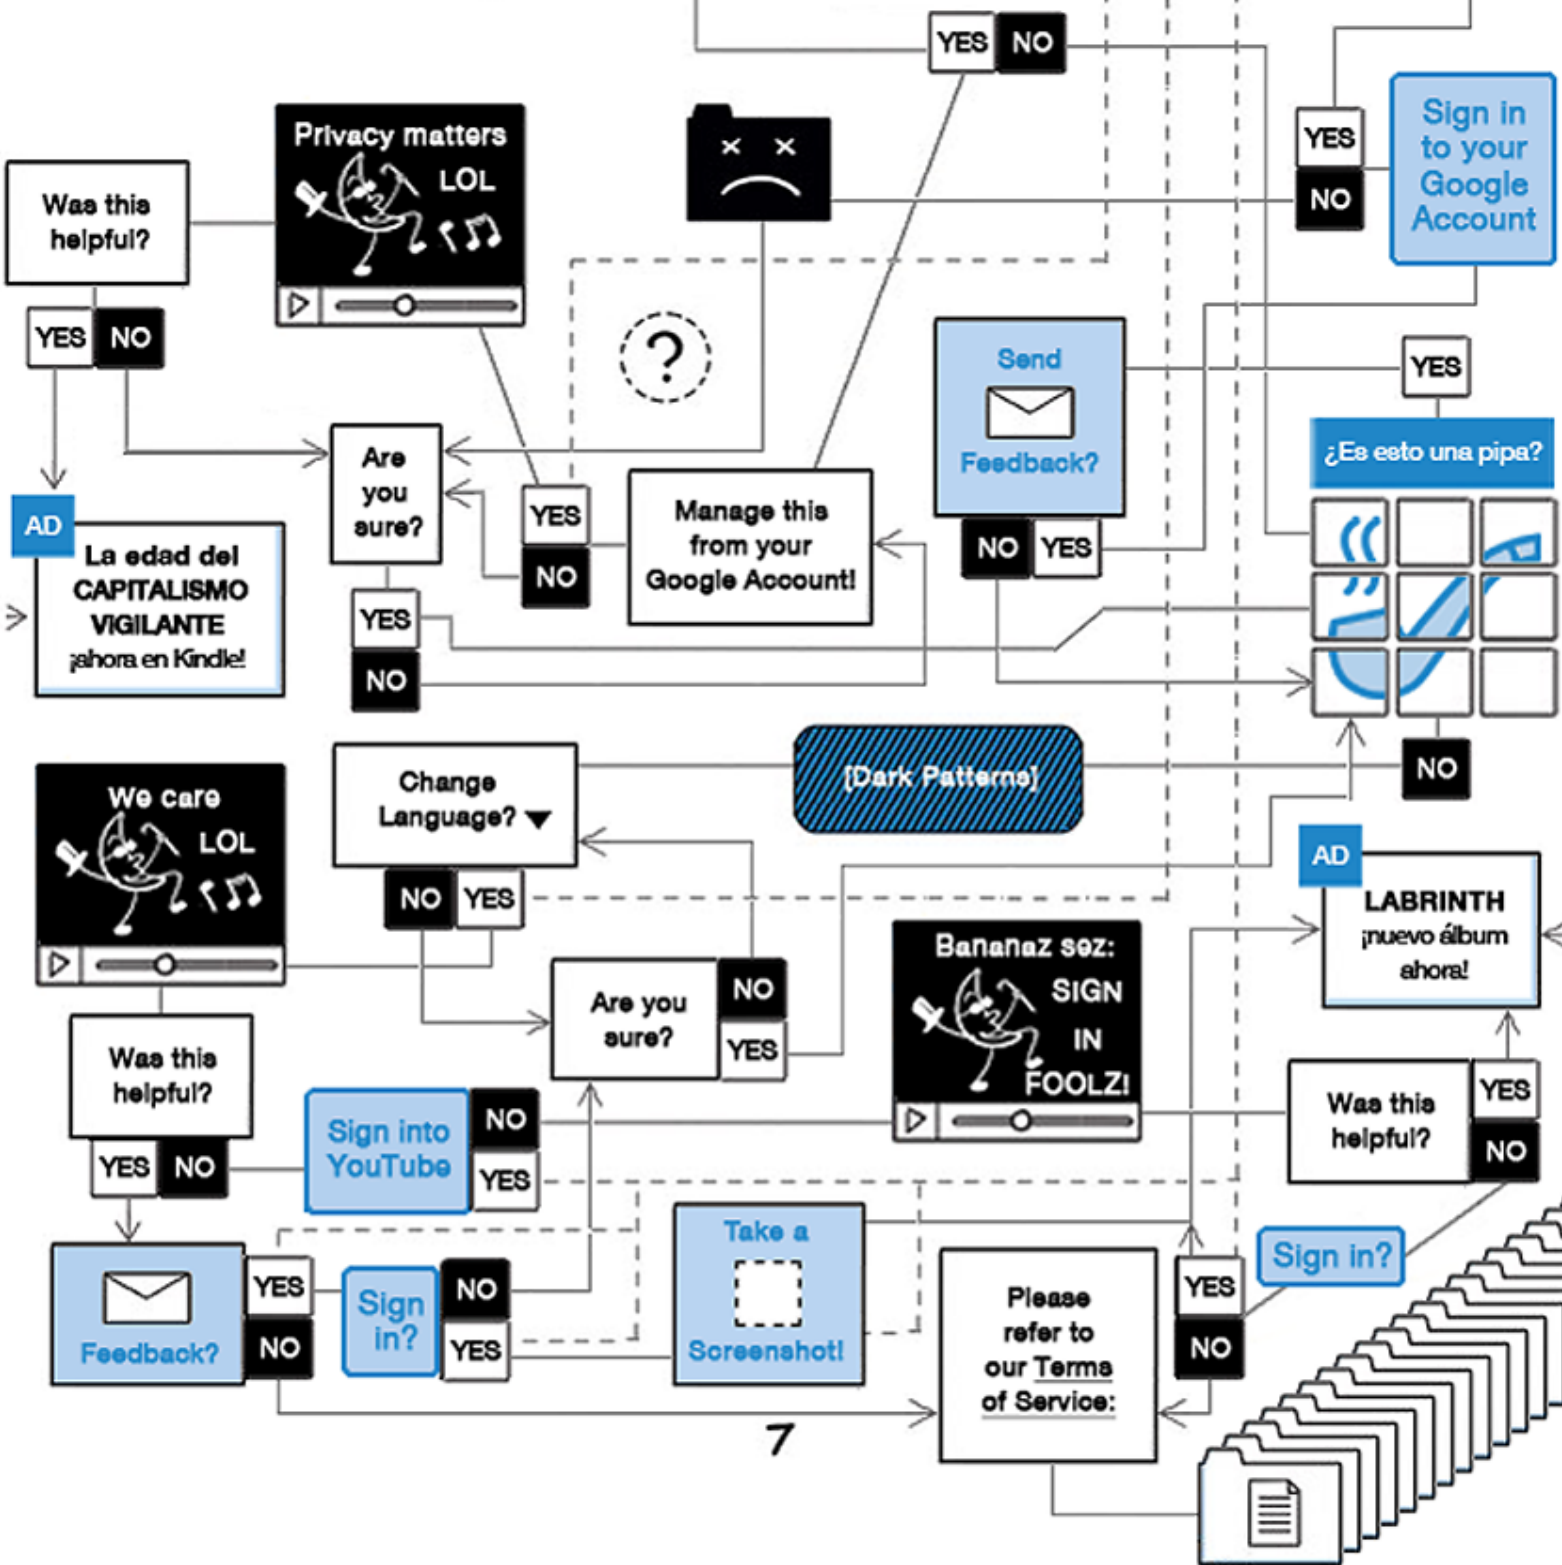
YES NO

Privacy matters LOL

Was this helpful?

YES NO

Sign in to your Google Account

YES NO

?

Send Feedback?

YES

¿Es esto una pipa?

Are you sure?

YES NO

Manage this from your Google Account!

NO YES

AD
La edad del CAPITALISMO VIGILANTE ¡ahora en Kindle!

YES NO

We care LOL

Change Language?

[Dark Patterns]

NO

AD
LABRINTH ¡nuevo álbum ahora!

NO YES

Are you sure?

NO YES

Bananaz sez: SIGN IN FOOLZ!

Was this helpful?

YES NO

Was this helpful?

YES NO

Sign into YouTube

NO YES

Take a Screenshot!

Sign in?

Feedback?

YES NO

Sign in?

NO YES

Please refer to our Terms of Service:

YES NO

7